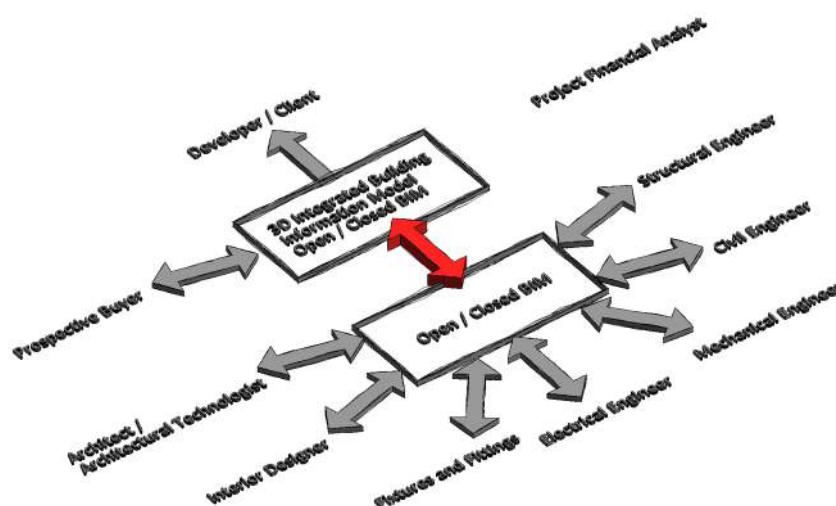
Project Financial Analyst

Developer / Client

3D Integrated Building Information Model Open / Closed BIM

Structural Engineer

Civil Engineer

Prospective Buyer

Open / Closed BIM

Mechanical Engineer

Architect / Architectural Technologist

Electrical Engineer

Interior Designer

Fixtures and Fittings